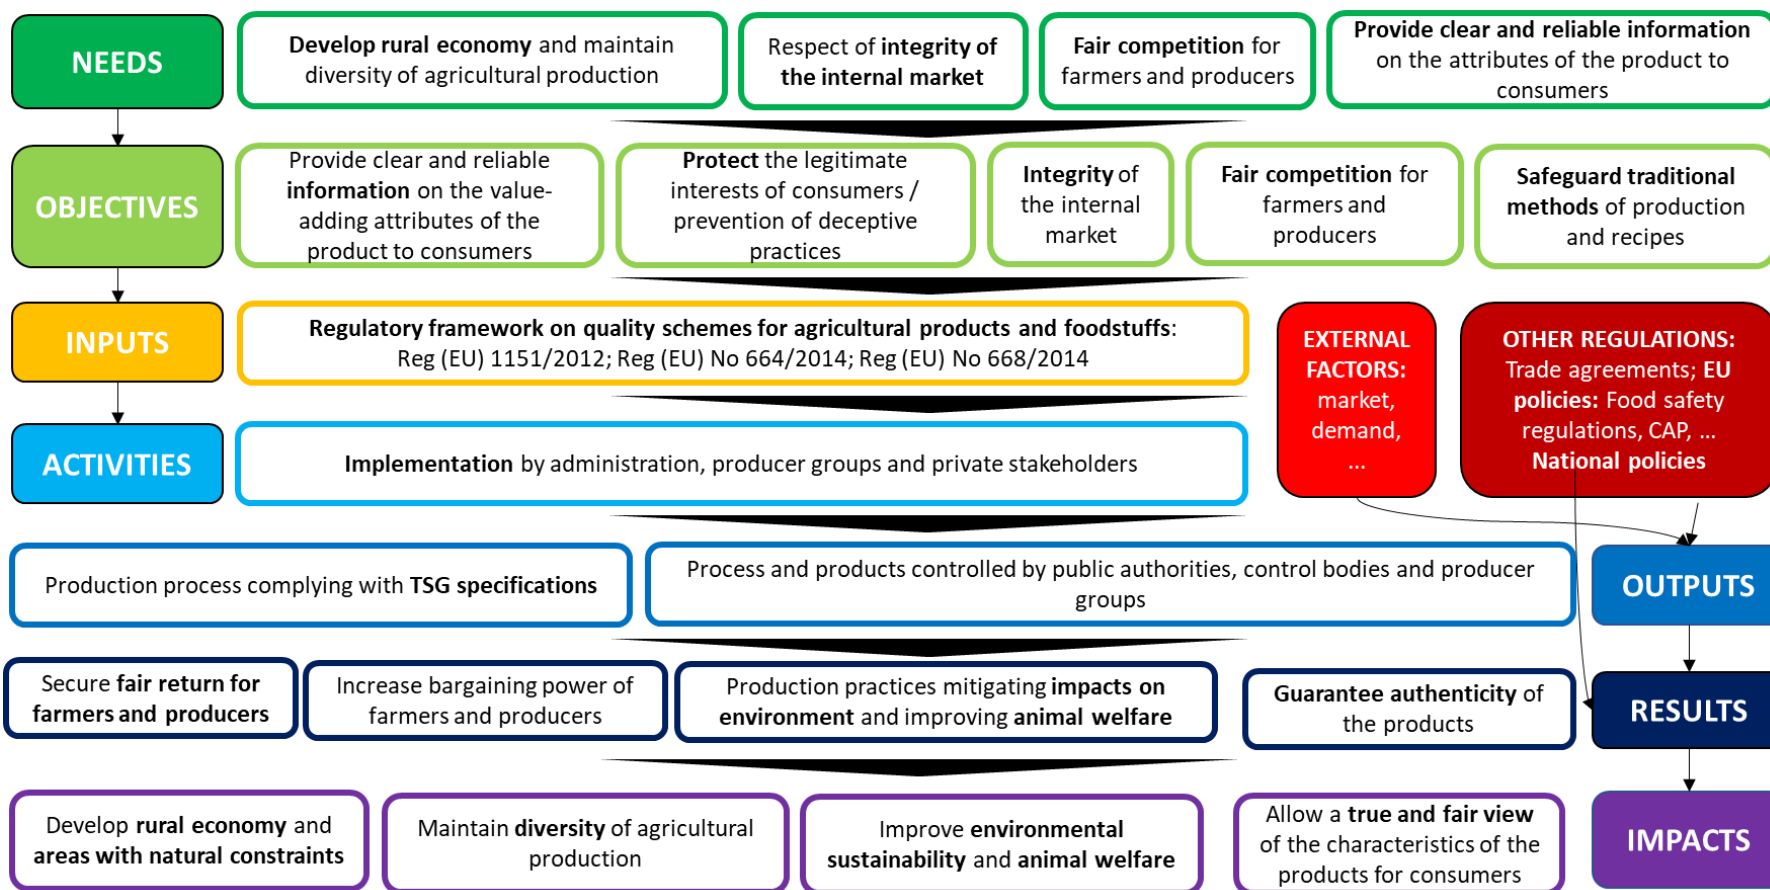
NEEDS

Develop rural economy and maintain diversity of agricultural production

Respect of integrity of the internal market

Fair competition for farmers and producers

Provide clear and reliable information on the attributes of the product to consumers

OBJECTIVES

Provide clear and reliable information on the value-adding attributes of the product to consumers

Protect the legitimate interests of consumers / prevention of deceptive practices

Integrity of the internal market

Fair competition for farmers and producers

Safeguard traditional methods of production and recipes

INPUTS

Regulatory framework on quality schemes for agricultural products and foodstuffs: Reg (EU) 1151/2012; Reg (EU) No 664/2014; Reg (EU) No 668/2014

EXTERNAL FACTORS: market, demand, ...

OTHER REGULATIONS: Trade agreements; EU policies: Food safety regulations, CAP, ... National policies

ACTIVITIES

Implementation by administration, producer groups and private stakeholders

Production process complying with TSG specifications

Process and products controlled by public authorities, control bodies and producer groups

OUTPUTS

Secure fair return for farmers and producers

Increase bargaining power of farmers and producers

Production practices mitigating impacts on environment and improving animal welfare

Guarantee authenticity of the products

RESULTS

Develop rural economy and areas with natural constraints

Maintain diversity of agricultural production

Improve environmental sustainability and animal welfare

Allow a true and fair view of the characteristics of the products for consumers

IMPACTS